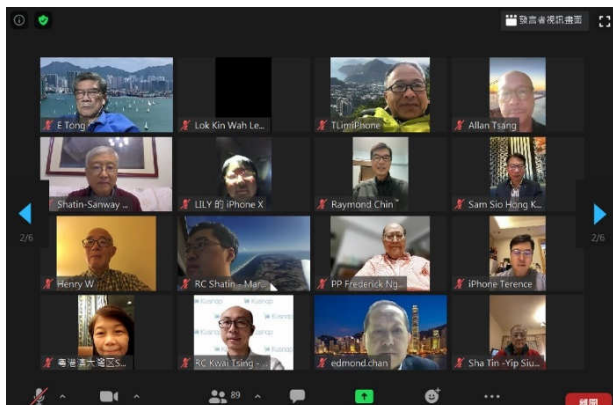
發言者視訊畫面

E Tong
Lok Kin Wah Le...
TLimiPhone
Allan Tsang

Shatin-Sanway ...
LILY 的 iPhone X
Raymond Chin
Sam Sio Hong K...

Henry W
RC Shatin - Mar...
PP Frederick Ng...
iPhone Terence

粵港澳大灣區S...
RC Kwai Tsing -...
edmond.chan
Sha Tin -Yip Siu...

2/6
2/6

89

結束